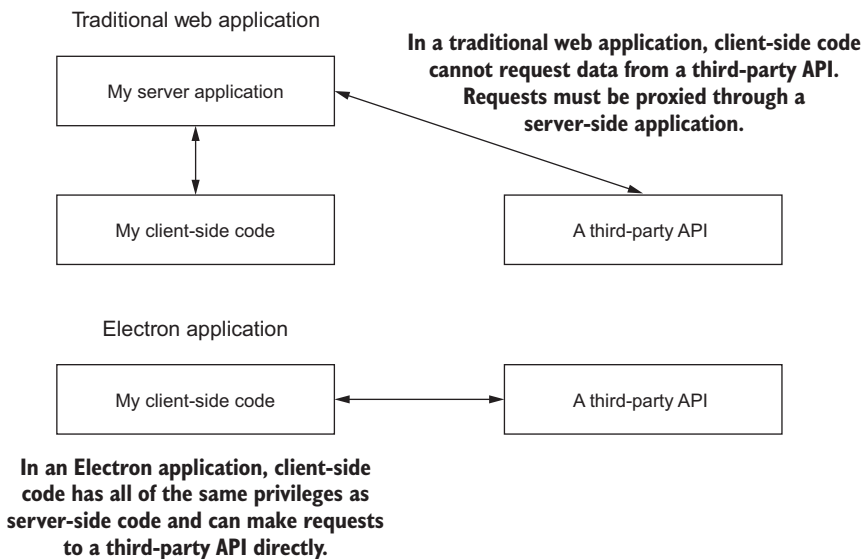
Traditional web application

In a traditional web application, client-side code cannot request data from a third-party API. Requests must be proxied through a server-side application.

My server application

My client-side code

A third-party API

Electron application

My client-side code

A third-party API

In an Electron application, client-side code has all of the same privileges as server-side code and can make requests to a third-party API directly.